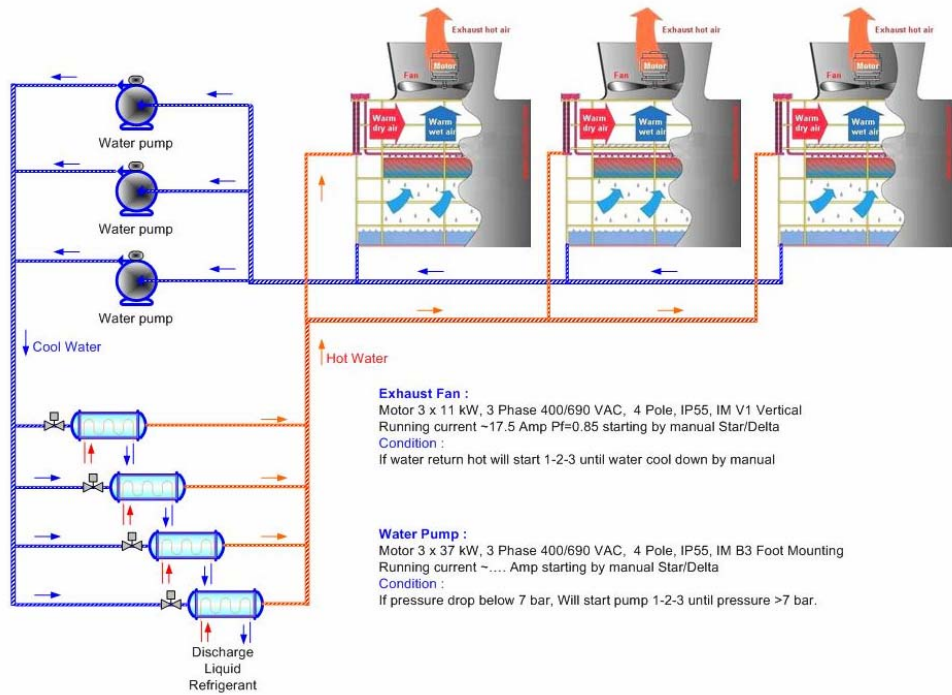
Exhaust hot air

Exhaust hot air

Exhaust hot air

Motor

Motor

Motor

Fan

Fan

Fan

Warm dry air

Warm wet air

Warm dry air

Warm wet air

Warm dry air

Warm wet air

Water pump

Water pump

Water pump

Cool Water

Hot Water

Exhaust Fan :
Motor 3 x 11 kW, 3 Phase 400/690 VAC, 4 Pole, IP55, IM V1 Vertical
Running current ~17.5 Amp Pf=0.85 starting by manual Star/Delta
Condition :
If water return hot will start 1-2-3 until water cool down by manual

Water Pump :
Motor 3 x 37 kW, 3 Phase 400/690 VAC, 4 Pole, IP55, IM B3 Foot Mounting
Running current ~.... Amp starting by manual Star/Delta
Condition :
If pressure drop below 7 bar, Will start pump 1-2-3 until pressure >7 bar.

Discharge
Liquid
Refrigerant